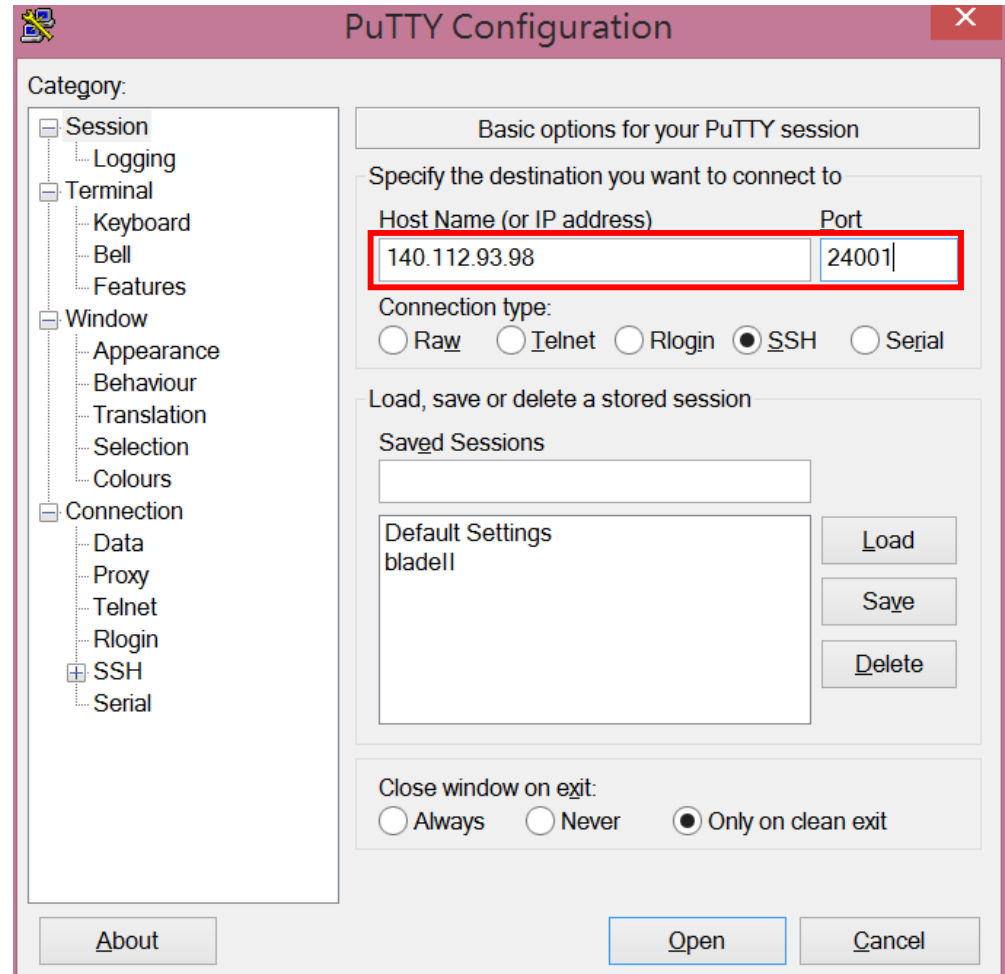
PuTTY Configuration

Category:

Session
Logging
Terminal
Keyboard
Bell
Features
Window
Appearance
Behaviour
Translation
Selection
Colours
Connection
Data
Proxy
Telnet
Rlogin
SSH
Serial

Basic options for your PuTTY session

Specify the destination you want to connect to

Host Name (or IP address)
Port
140.112.93.98
24001

Connection type:
Raw Telnet Rlogin SSH Serial

Load, save or delete a stored session

Saved Sessions

Default Settings
bladeII

Load
Save
Delete

Close window on exit:
Always Never Only on clean exit

About
Open
Cancel